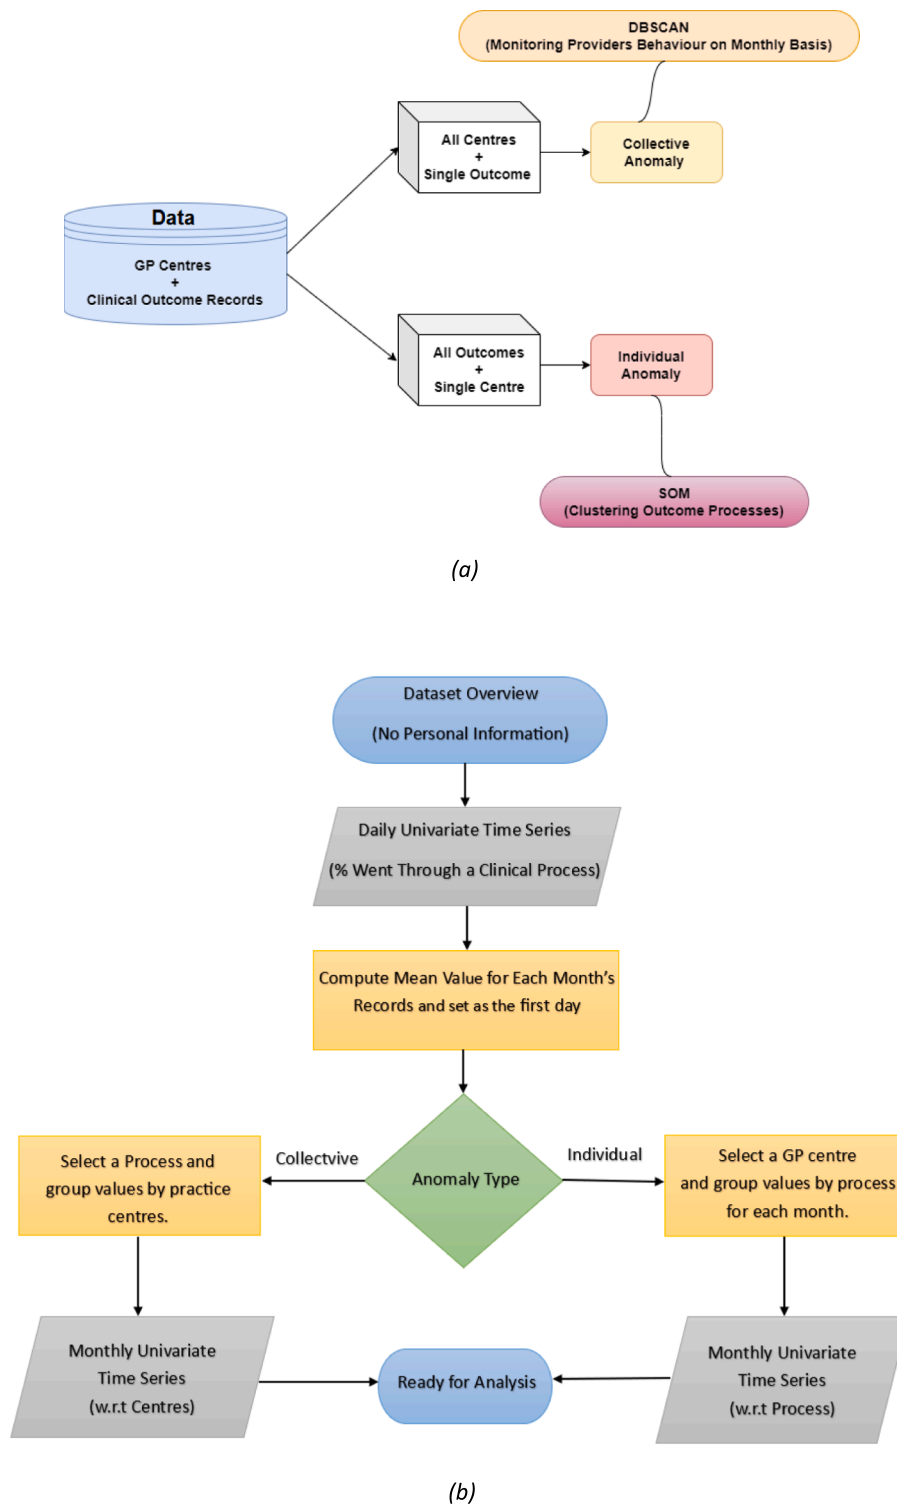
DBSCAN
(Monitoring Providers Behaviour on Monthly Basis)

Data
GP Centres
+
Clinical Outcome Records

All Centres
+
Single Outcome

Collective Anomaly

All Outcomes
+
Single Centre

Individual Anomaly

SOM
(Clustering Outcome Processes)

(a)

Dataset Overview
(No Personal Information)

Daily Univariate Time Series
(% Went Through a Clinical Process)

Compute Mean Value for Each Month's Records and set as the first day

Select a Process and group values by practice centres.

Collectvive

Anomaly Type

Individual

Select a GP centre and group values by process for each month.

Monthly Univariate Time Series
(w.r.t Centres)

Ready for Analysis

Monthly Univariate Time Series
(w.r.t Process)

(b)